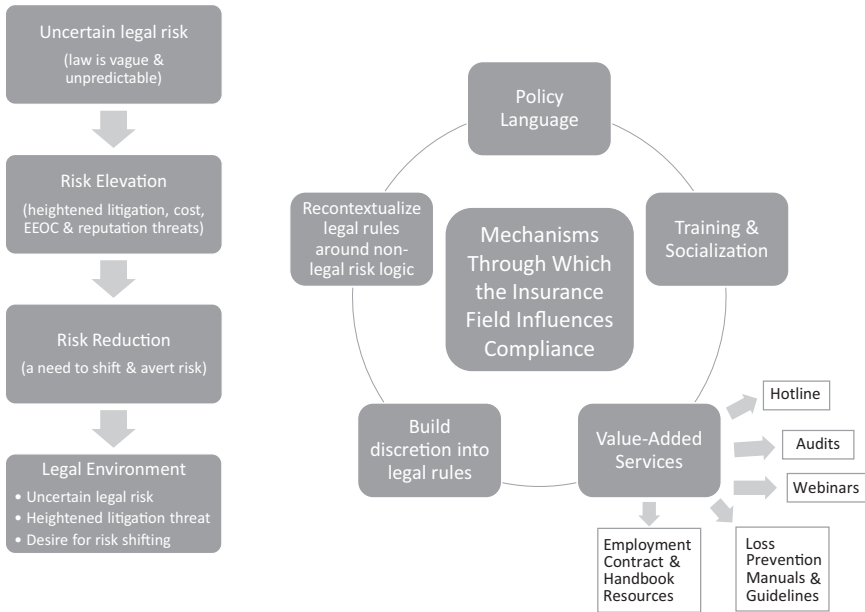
Uncertain legal risk

(law is vague & unpredictable)

Risk Elevation

(heightened litigation, cost, EEOC & reputation threats)

Risk Reduction

(a need to shift & avert risk)

Legal Environment

• Uncertain legal risk
• Heightened litigation threat
• Desire for risk shifting

Policy Language

Training & Socialization

Value-Added Services

Build discretion into legal rules

Recontextualize legal rules around non-legal risk logic

Mechanisms Through Which the Insurance Field Influences Compliance

Hotline

Audits

Webinars

Loss Prevention Manuals & Guidelines

Employment Contract & Handbook Resources